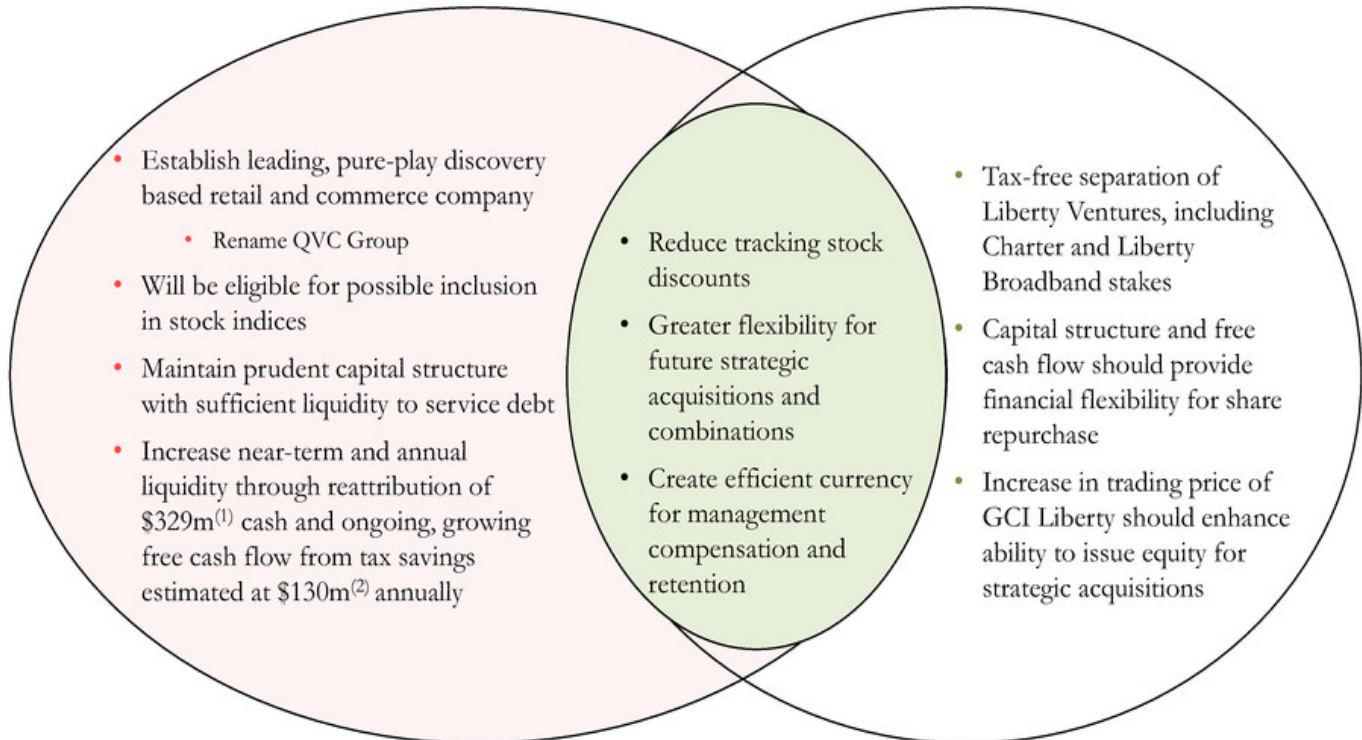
- Establish leading, pure-play discovery based retail and commerce company
  - Rename QVC Group
- Will be eligible for possible inclusion in stock indices
- Maintain prudent capital structure with sufficient liquidity to service debt
- Increase near-term and annual liquidity through reattribution of \$329m$^{(1)}$ cash and ongoing, growing free cash flow from tax savings estimated at \$130m$^{(2)}$ annually

- Reduce tracking stock discounts
- Greater flexibility for future strategic acquisitions and combinations
- Create efficient currency for management compensation and retention

- Tax-free separation of Liberty Ventures, including Charter and Liberty Broadband stakes
- Capital structure and free cash flow should provide financial flexibility for share repurchase
- Increase in trading price of GCI Liberty should enhance ability to issue equity for strategic acquisitions